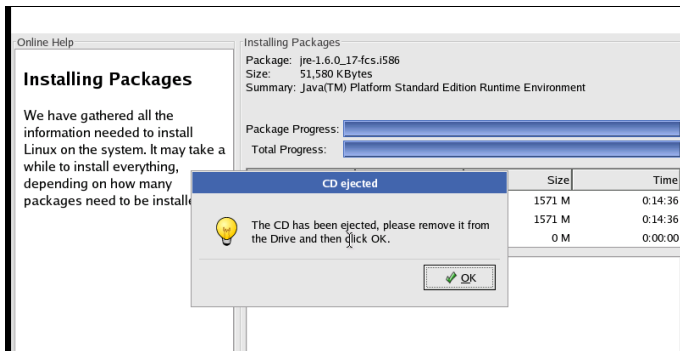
Online Help

Installing Packages

We have gathered all the information needed to install Linux on the system. It may take a while to install everything, depending on how many packages need to be installe

Installing Packages

Package: jre-1.6.0_17-fcs.i586
Size: 51,580 KBytes
Summary: Java(TM) Platform Standard Edition Runtime Environment

Package Progress:
Total Progress:

| Size | Time |
|---|---|
| 1571 M | 0:14:36 |
| 1571 M | 0:14:36 |
| 0 M | 0:00:00 |

CD ejected

The CD has been ejected, please remove it from the Drive and then click OK.

OK